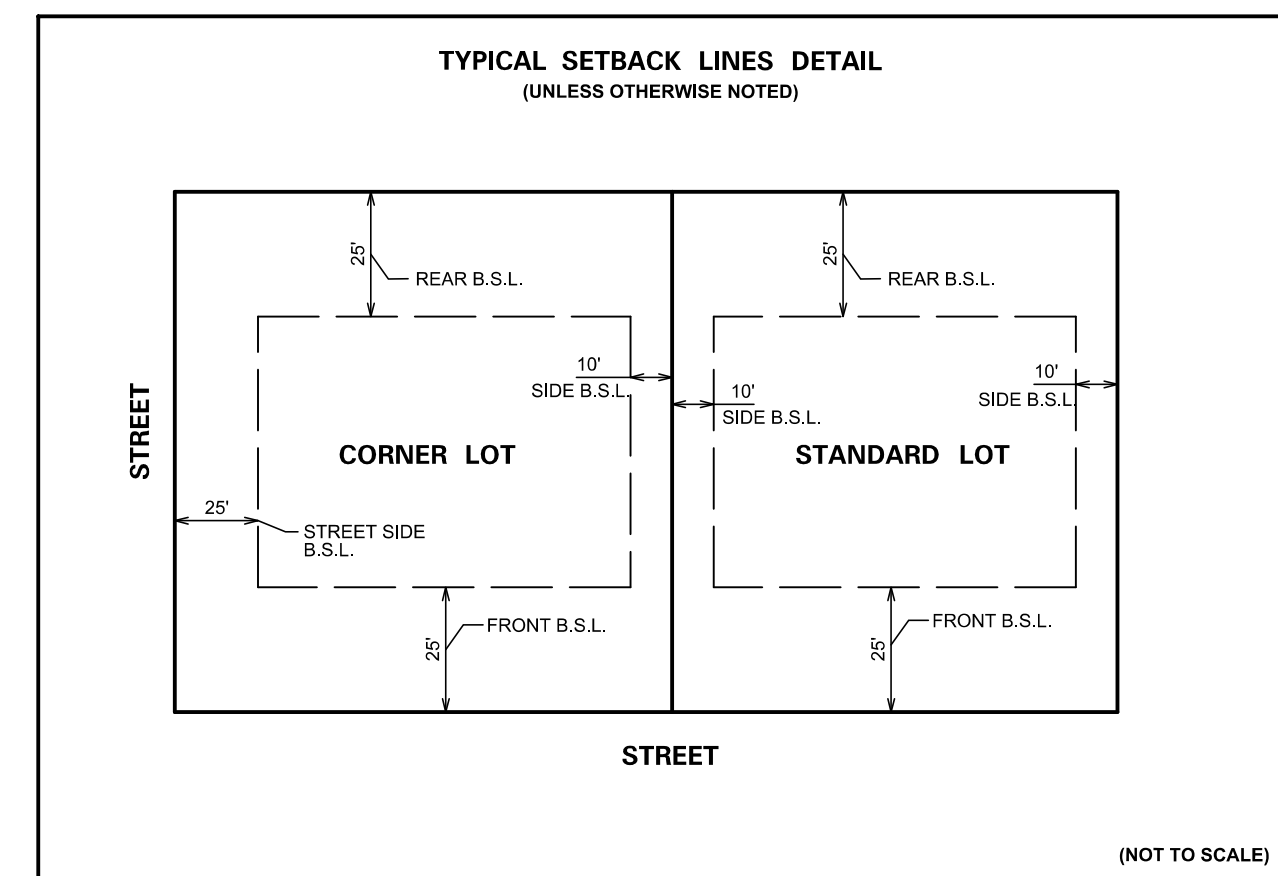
TYPICAL SETBACK LINES DETAIL
(UNLESS OTHERWISE NOTED)

25'
REAR B.S.L.

25'
REAR B.S.L.

10'
SIDE B.S.L.

10'
SIDE B.S.L.

10'
SIDE B.S.L.

STREET

CORNER LOT

STANDARD LOT

25'
STREET SIDE B.S.L.

FRONT B.S.L.
25'

FRONT B.S.L.
25'

STREET

(NOT TO SCALE)